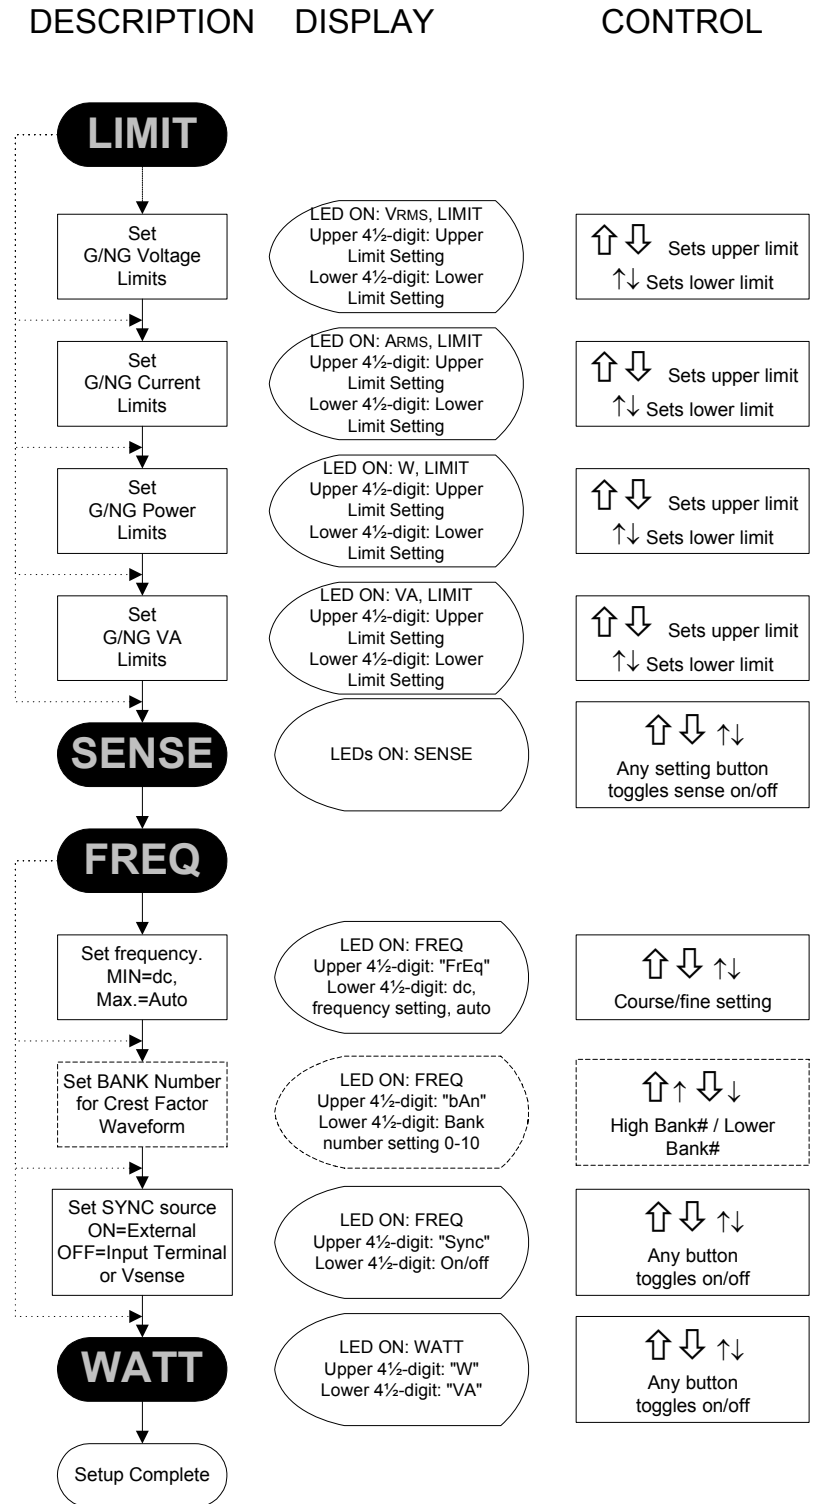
DESCRIPTION DISPLAY CONTROL

LIMIT

Set G/NG Voltage Limits

LED ON: VRMS, LIMIT
Upper 4½-digit: Upper Limit Setting
Lower 4½-digit: Lower Limit Setting

⇧⇩ Sets upper limit
↑↓ Sets lower limit

Set G/NG Current Limits

LED ON: ARMS, LIMIT
Upper 4½-digit: Upper Limit Setting
Lower 4½-digit: Lower Limit Setting

⇧⇩ Sets upper limit
↑↓ Sets lower limit

Set G/NG Power Limits

LED ON: W, LIMIT
Upper 4½-digit: Upper Limit Setting
Lower 4½-digit: Lower Limit Setting

⇧⇩ Sets upper limit
↑↓ Sets lower limit

Set G/NG VA Limits

LED ON: VA, LIMIT
Upper 4½-digit: Upper Limit Setting
Lower 4½-digit: Lower Limit Setting

⇧⇩ Sets upper limit
↑↓ Sets lower limit

SENSE

LEDs ON: SENSE

⇧⇩↑↓
Any setting button toggles sense on/off

FREQ

Set frequency. MIN=dc, Max.=Auto

LED ON: FREQ
Upper 4½-digit: "FrEq"
Lower 4½-digit: dc, frequency setting, auto

⇧⇩↑↓
Course/fine setting

Set BANK Number for Crest Factor Waveform

LED ON: FREQ
Upper 4½-digit: "bAn"
Lower 4½-digit: Bank number setting 0-10

⇧↑⇩↓
High Bank# / Lower Bank#

Set SYNC source ON=External OFF=Input Terminal or Vsense

LED ON: FREQ
Upper 4½-digit: "Sync"
Lower 4½-digit: On/off

⇧⇩↑↓
Any button toggles on/off

WATT

LED ON: WATT
Upper 4½-digit: "W"
Lower 4½-digit: "VA"

⇧⇩↑↓
Any button toggles on/off

Setup Complete